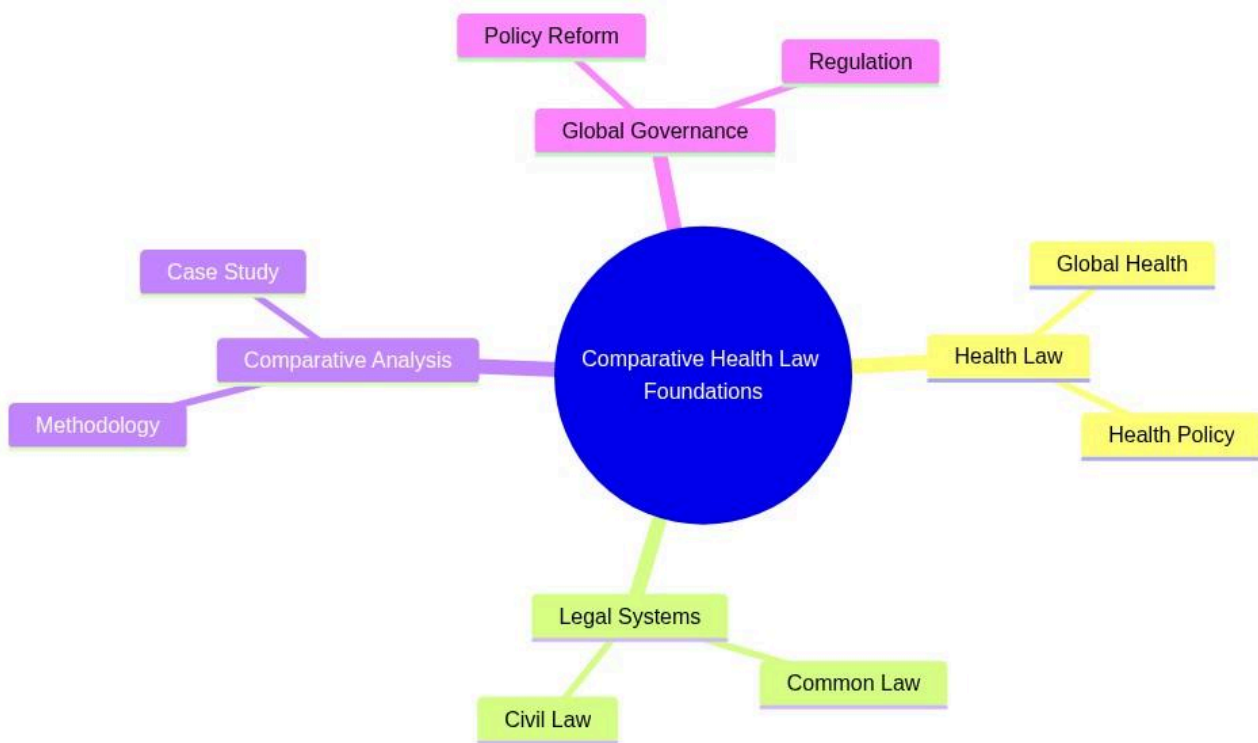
Policy Reform

Regulation

Global Governance

Case Study

Comparative Analysis

Methodology

Comparative Health Law Foundations

Global Health

Health Law

Health Policy

Legal Systems

Common Law

Civil Law